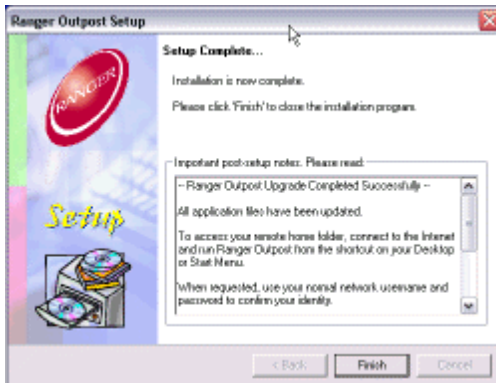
Ranger Outpost Setup

RANGER

Setup

Setup Complete...

Installation is now complete.

Please click 'Finish' to close the installation program.

Important post-setup notes. Please read:

-- Ranger Outpost Upgrade Completed Successfully --

All application files have been updated.

To access your remote home folder, connect to the Internet and run Ranger Outpost from the shortcut on your Desktop or Start Menu.

When requested, use your normal network username and password to confirm your identity.

< Back

Finish

Cancel